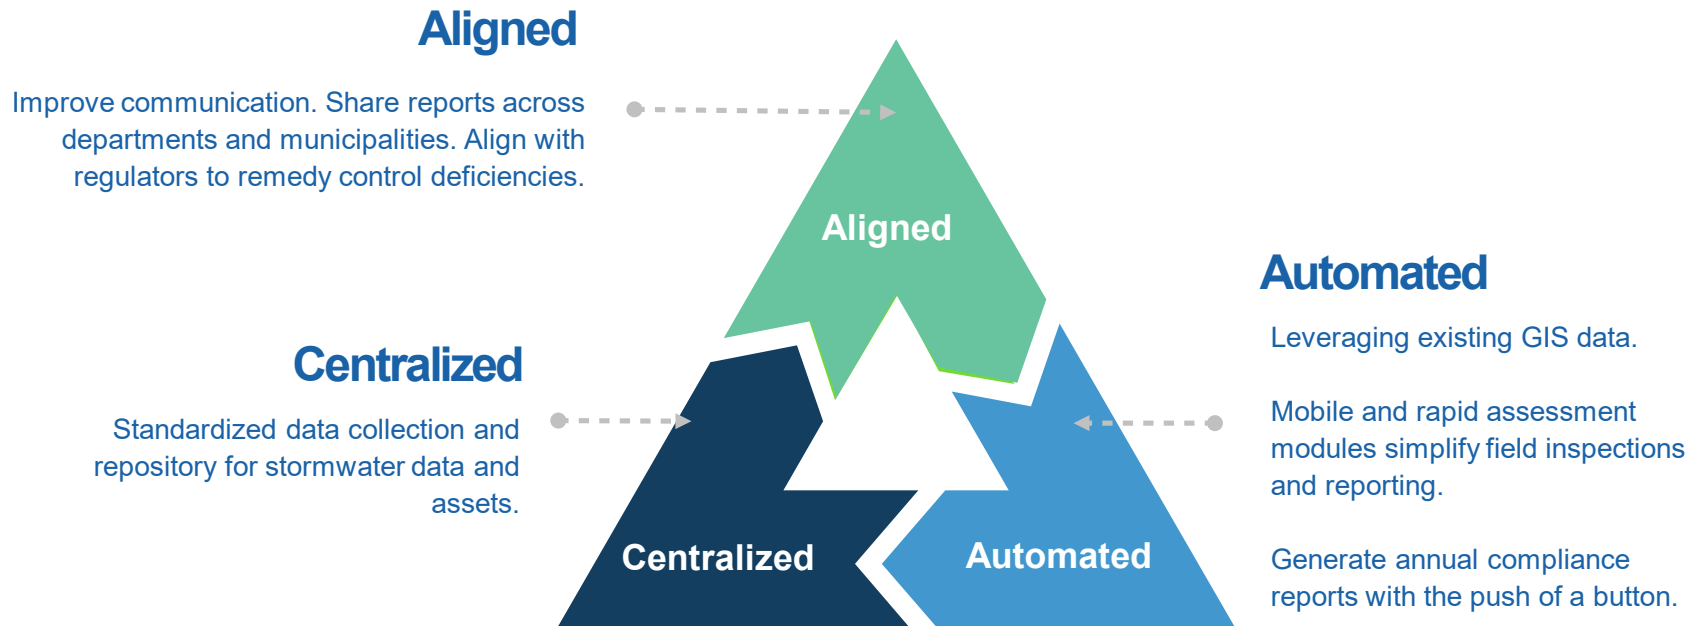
Aligned

Improve communication. Share reports across departments and municipalities. Align with regulators to remedy control deficiencies.

Aligned

Automated

Leveraging existing GIS data.

Mobile and rapid assessment modules simplify field inspections and reporting.

Generate annual compliance reports with the push of a button.

Centralized

Standardized data collection and repository for stormwater data and assets.

Centralized

Automated